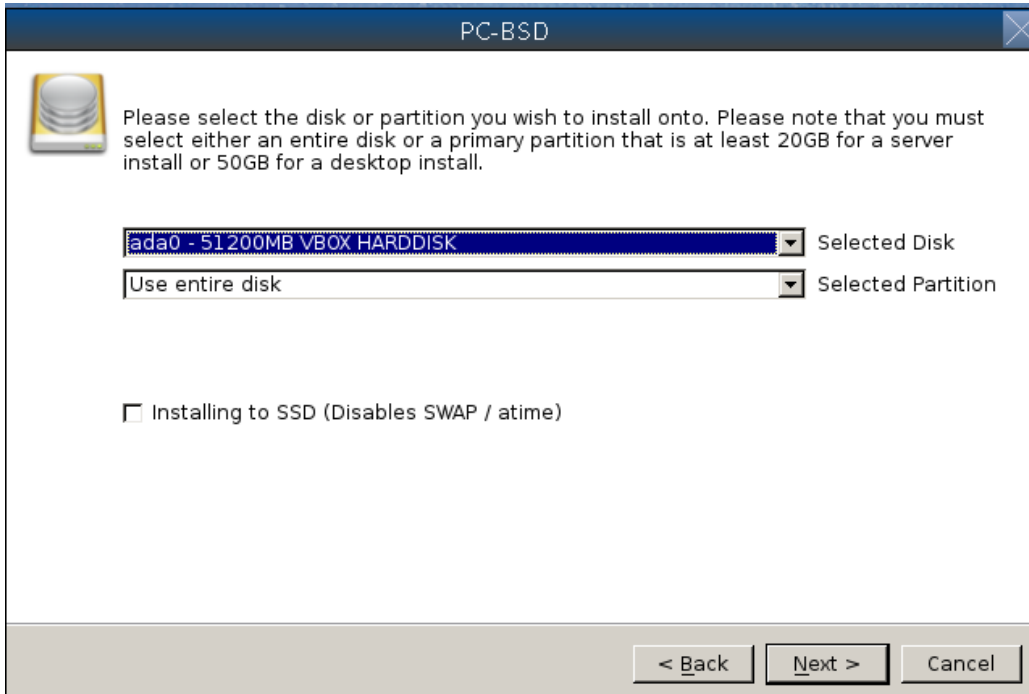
PC-BSD

Please select the disk or partition you wish to install onto. Please note that you must select either an entire disk or a primary partition that is at least 20GB for a server install or 50GB for a desktop install.

ada0 - 51200MB VBOX HARDDISK

Selected Disk

Use entire disk

Selected Partition

Installing to SSD (Disables SWAP / atime)

< Back

Next >

Cancel